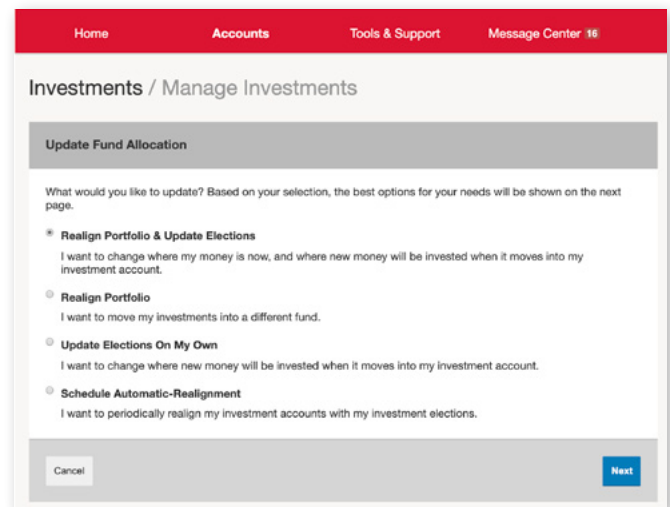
Home Accounts Tools & Support Message Center 16

Investments / Manage Investments

Update Fund Allocation

What would you like to update? Based on your selection, the best options for your needs will be shown on the next page.

Realign Portfolio & Update Elections
I want to change where my money is now, and where new money will be invested when it moves into my investment account.

Realign Portfolio
I want to move my investments into a different fund.

Update Elections On My Own
I want to change where new money will be invested when it moves into my investment account.

Schedule Automatic-Realignment
I want to periodically realign my investment accounts with my investment elections.

Cancel

Next